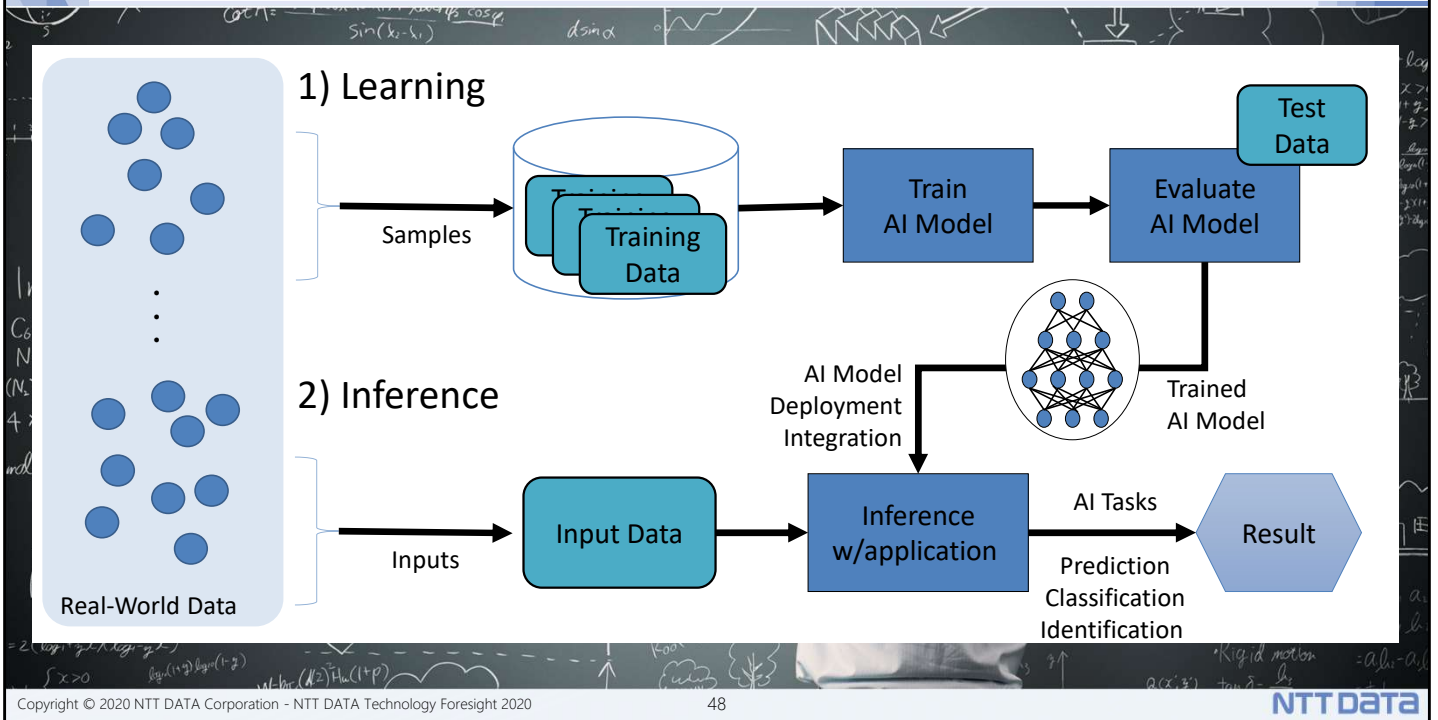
1) Learning

Samples

Training Data

Train AI Model

Test Data

Evaluate AI Model

Real-World Data

2) Inference

AI Model Deployment Integration

Trained AI Model

Inputs

Input Data

Inference w/application

AI Tasks

Result

Prediction Classification Identification

Copyright © 2020 NTT DATA Corporation - NTT DATA Technology Foresight 2020

48

NTT DATA